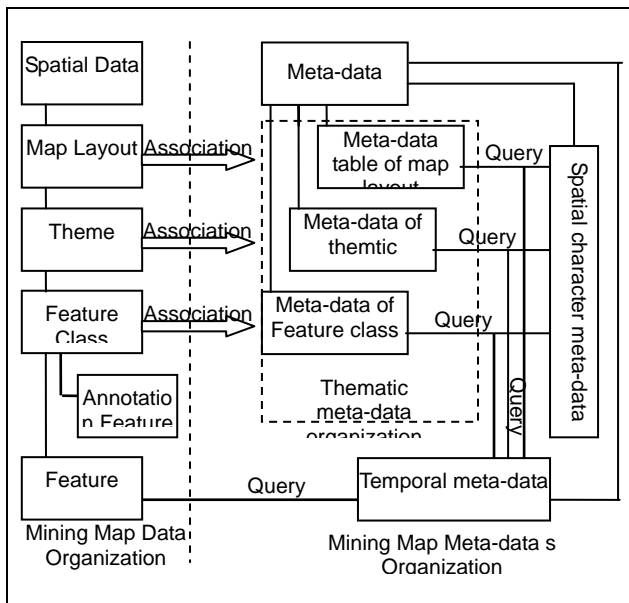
Spatial Data

Map Layout

Theme

Feature Class

Annotation Feature

Feature

Mining Map Data Organization

Association

Association

Association

Meta-data

Meta-data table of map layout

Meta-data of themtic

Meta-data of Feature class

Thematic meta-data organization

Query

Query

Query

Query

Query

Spatial character meta-data

Temporal meta-data

Mining Map Meta-data s Organization